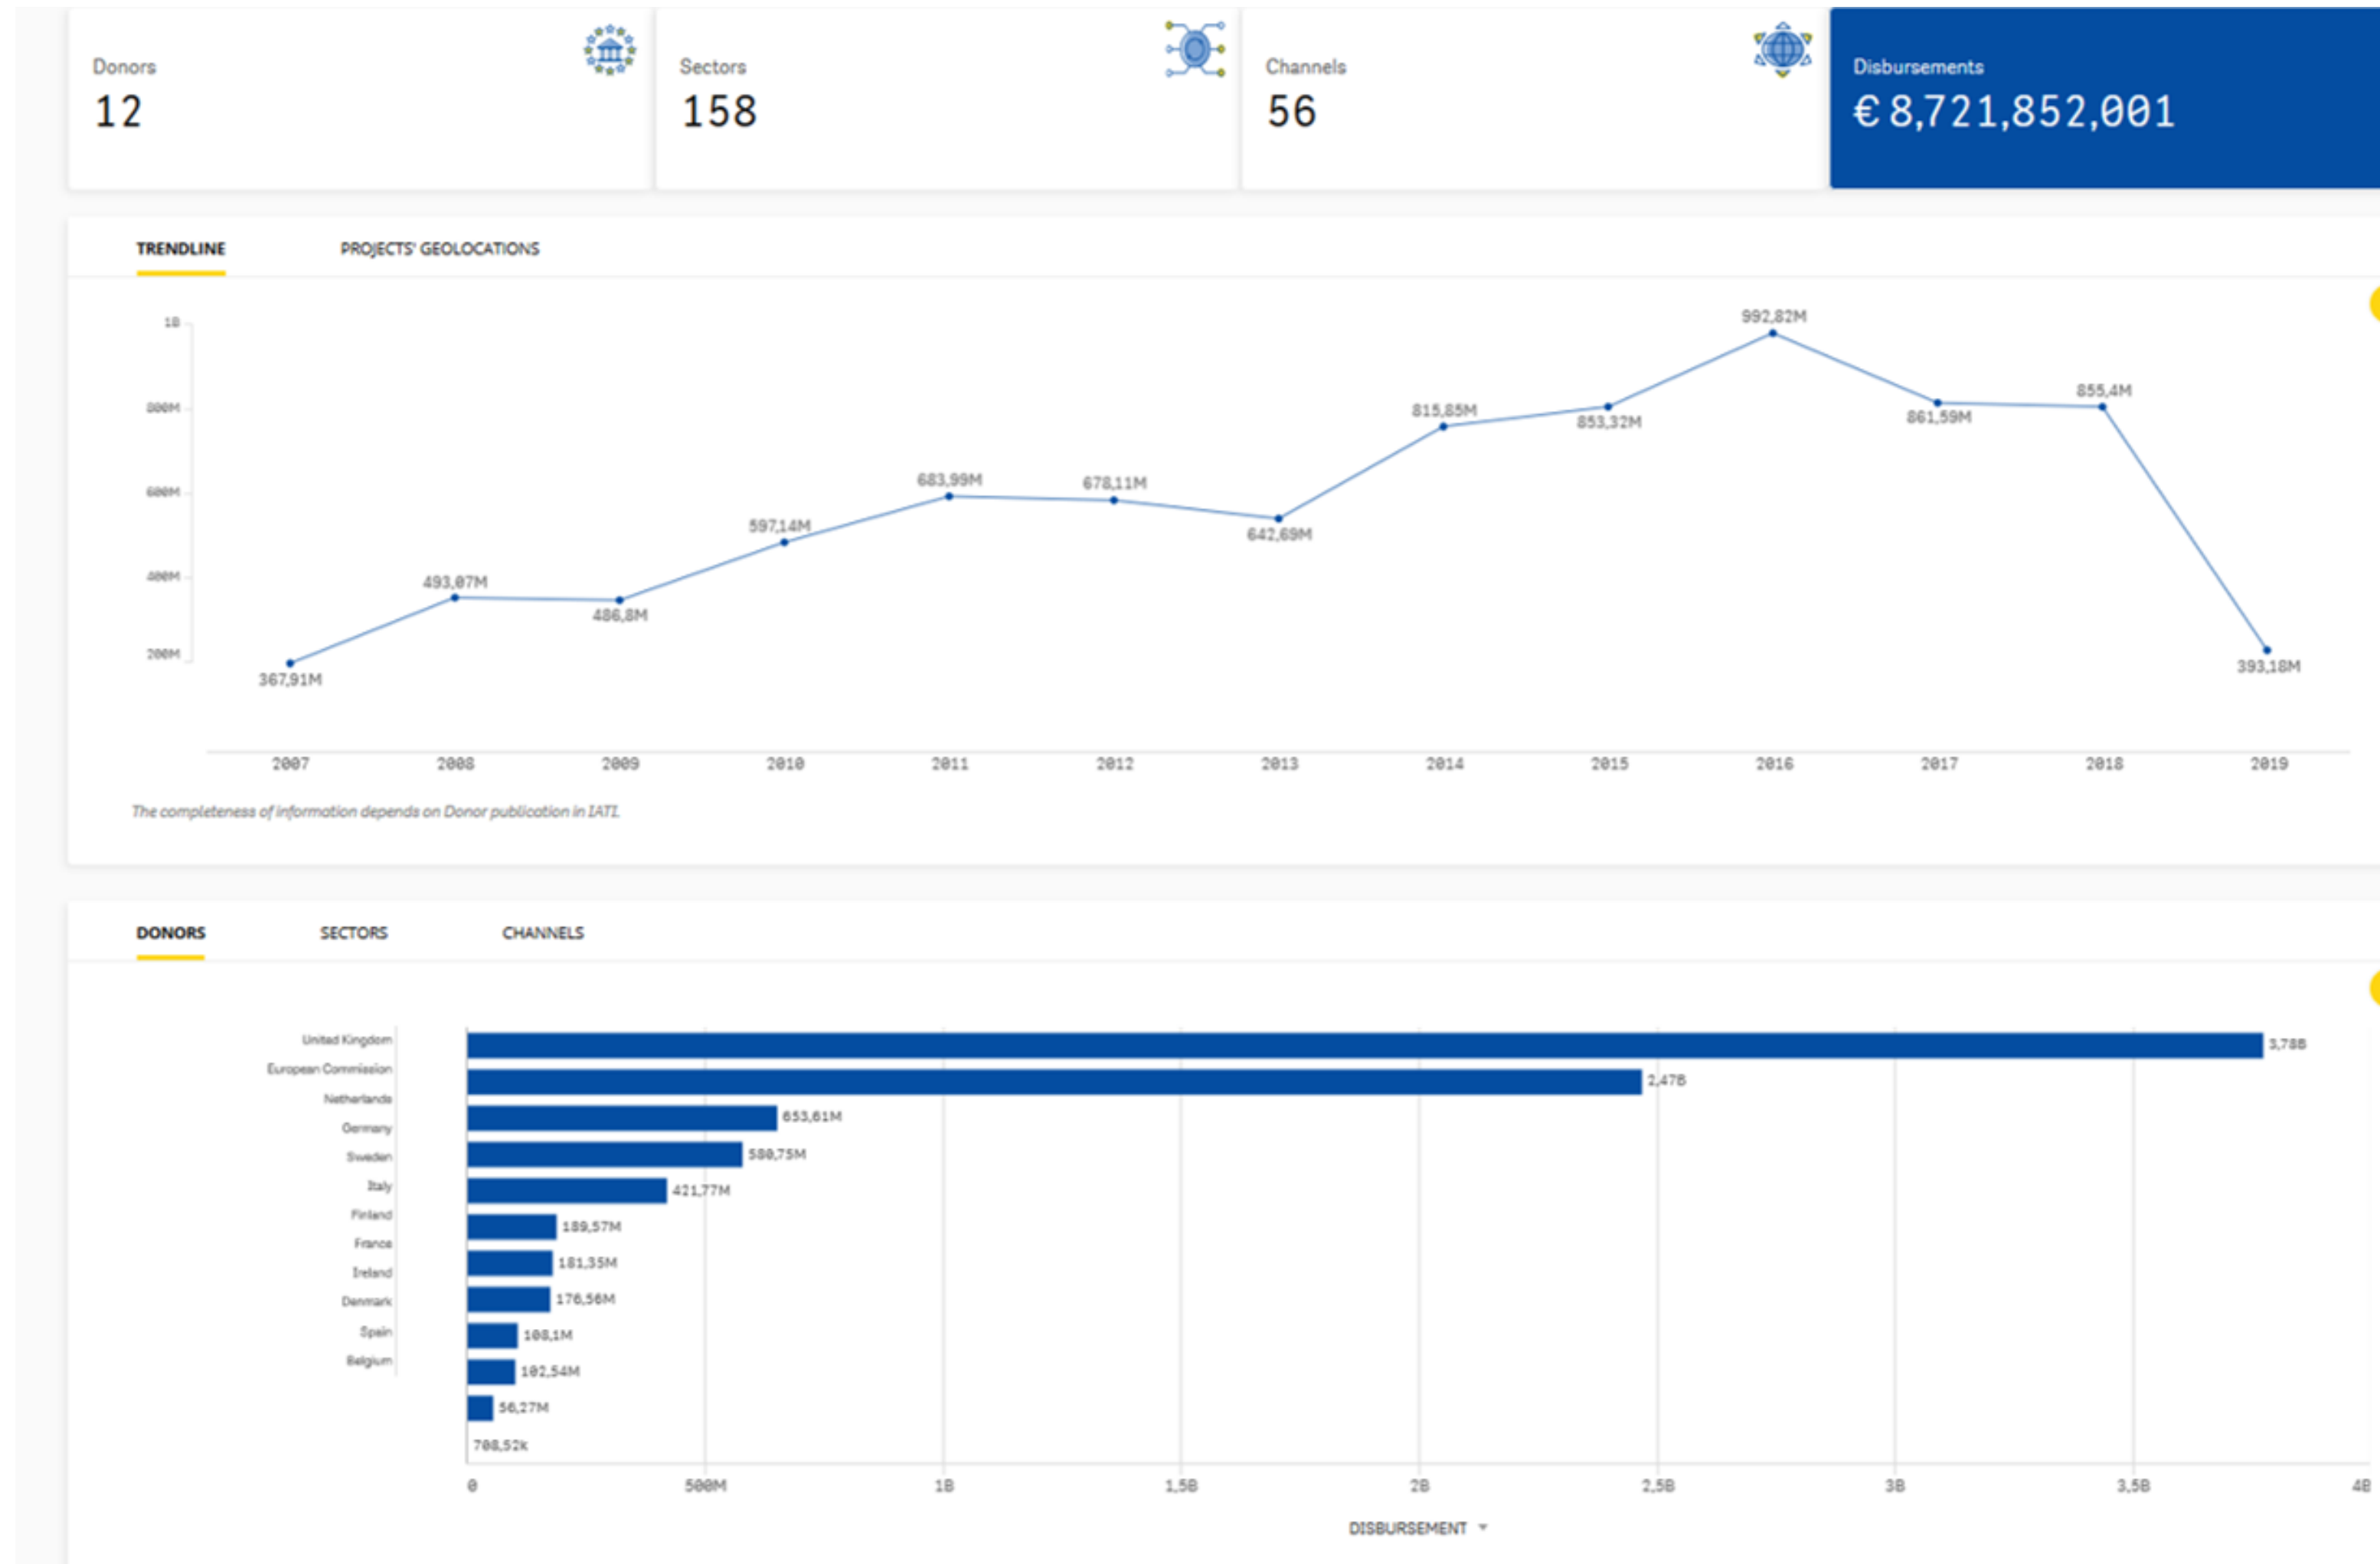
Donors
12

Sectors
158

Channels
56

Disbursements
€ 8,721,852,001

TRENDLINE

PROJECTS' GEOLOCATIONS

1B
800M
600M
400M
200M

367,91M
493,07M
486,8M
597,14M
683,99M
678,11M
642,69M
815,85M
853,32M
992,82M
861,59M
855,4M
393,18M

2007
2008
2009
2010
2011
2012
2013
2014
2015
2016
2017
2018
2019

The completeness of information depends on Donor publication in IATI.

DONORS

SECTORS

CHANNELS

United Kingdom
European Commission
Netherlands
Germany
Sweden
Italy
Finland
France
Ireland
Denmark
Spain
Belgium

3,78B
2,47B
653,61M
580,75M
421,77M
189,57M
181,35M
176,56M
108,1M
102,54M
56,27M
708,52k

0
500M
1B
1,5B
2B
2,5B
3B
3,5B
4B

DISBURSEMENT